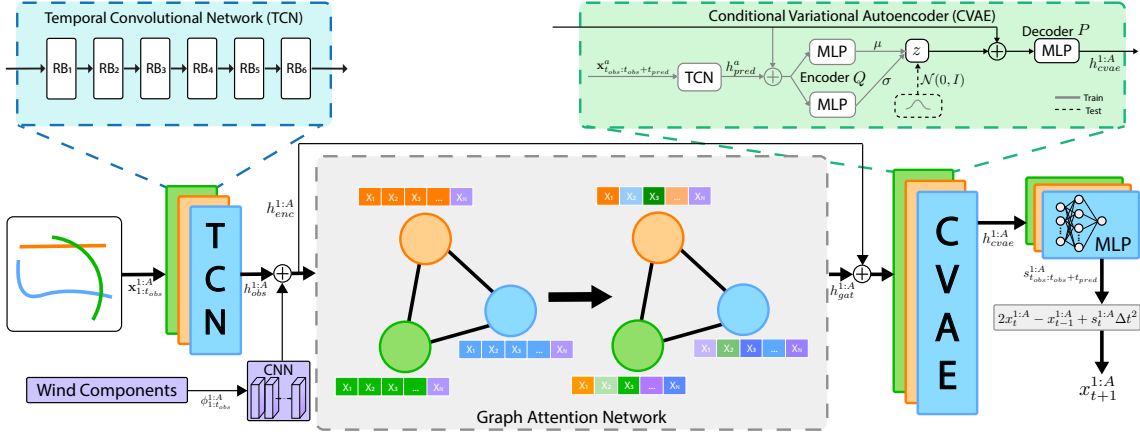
Temporal Convolutional Network (TCN)

RB₁ RB₂ RB₃ RB₄ RB₅ RB₆

Conditional Variational Autoencoder (CVAE)

$\mathbf{x}^a_{t_{obs}:t_{obs}+t_{pred}}$ TCN $h^a_{pred}$ MLP $\mu$ Encoder $Q$ $\sigma$ MLP $z$ $\mathcal{N}(0, I)$ Decoder $P$ MLP $h^{1:A}_{cvae}$

Train
Test

$h^{1:A}_{enc}$

$\mathbf{x}^{1:A}_{1:t_{obs}}$

T C N

$h^{1:A}_{obs}$

Wind Components

$\phi^{1:A}_{1:t_{obs}}$

CNN

X₁ X₂ X₃ ... Xₙ

X₁ X₂ X₃ ... Xₙ

X₁ X₂ X₃ ... Xₙ

X₁ X₂ X₃ ... Xₙ

X₁ X₂ X₃ ... Xₙ

X₁ X₂ X₃ ... Xₙ

Graph Attention Network

$h^{1:A}_{gat}$

C V A E

$h^{1:A}_{cvae}$

MLP

$s^{1:A}_{t_{obs}:t_{obs}+t_{pred}}$

$2x^{1:A}_t - x^{1:A}_{t-1} + s^{1:A}_t \Delta t^2$

$x^{1:A}_{t+1}$